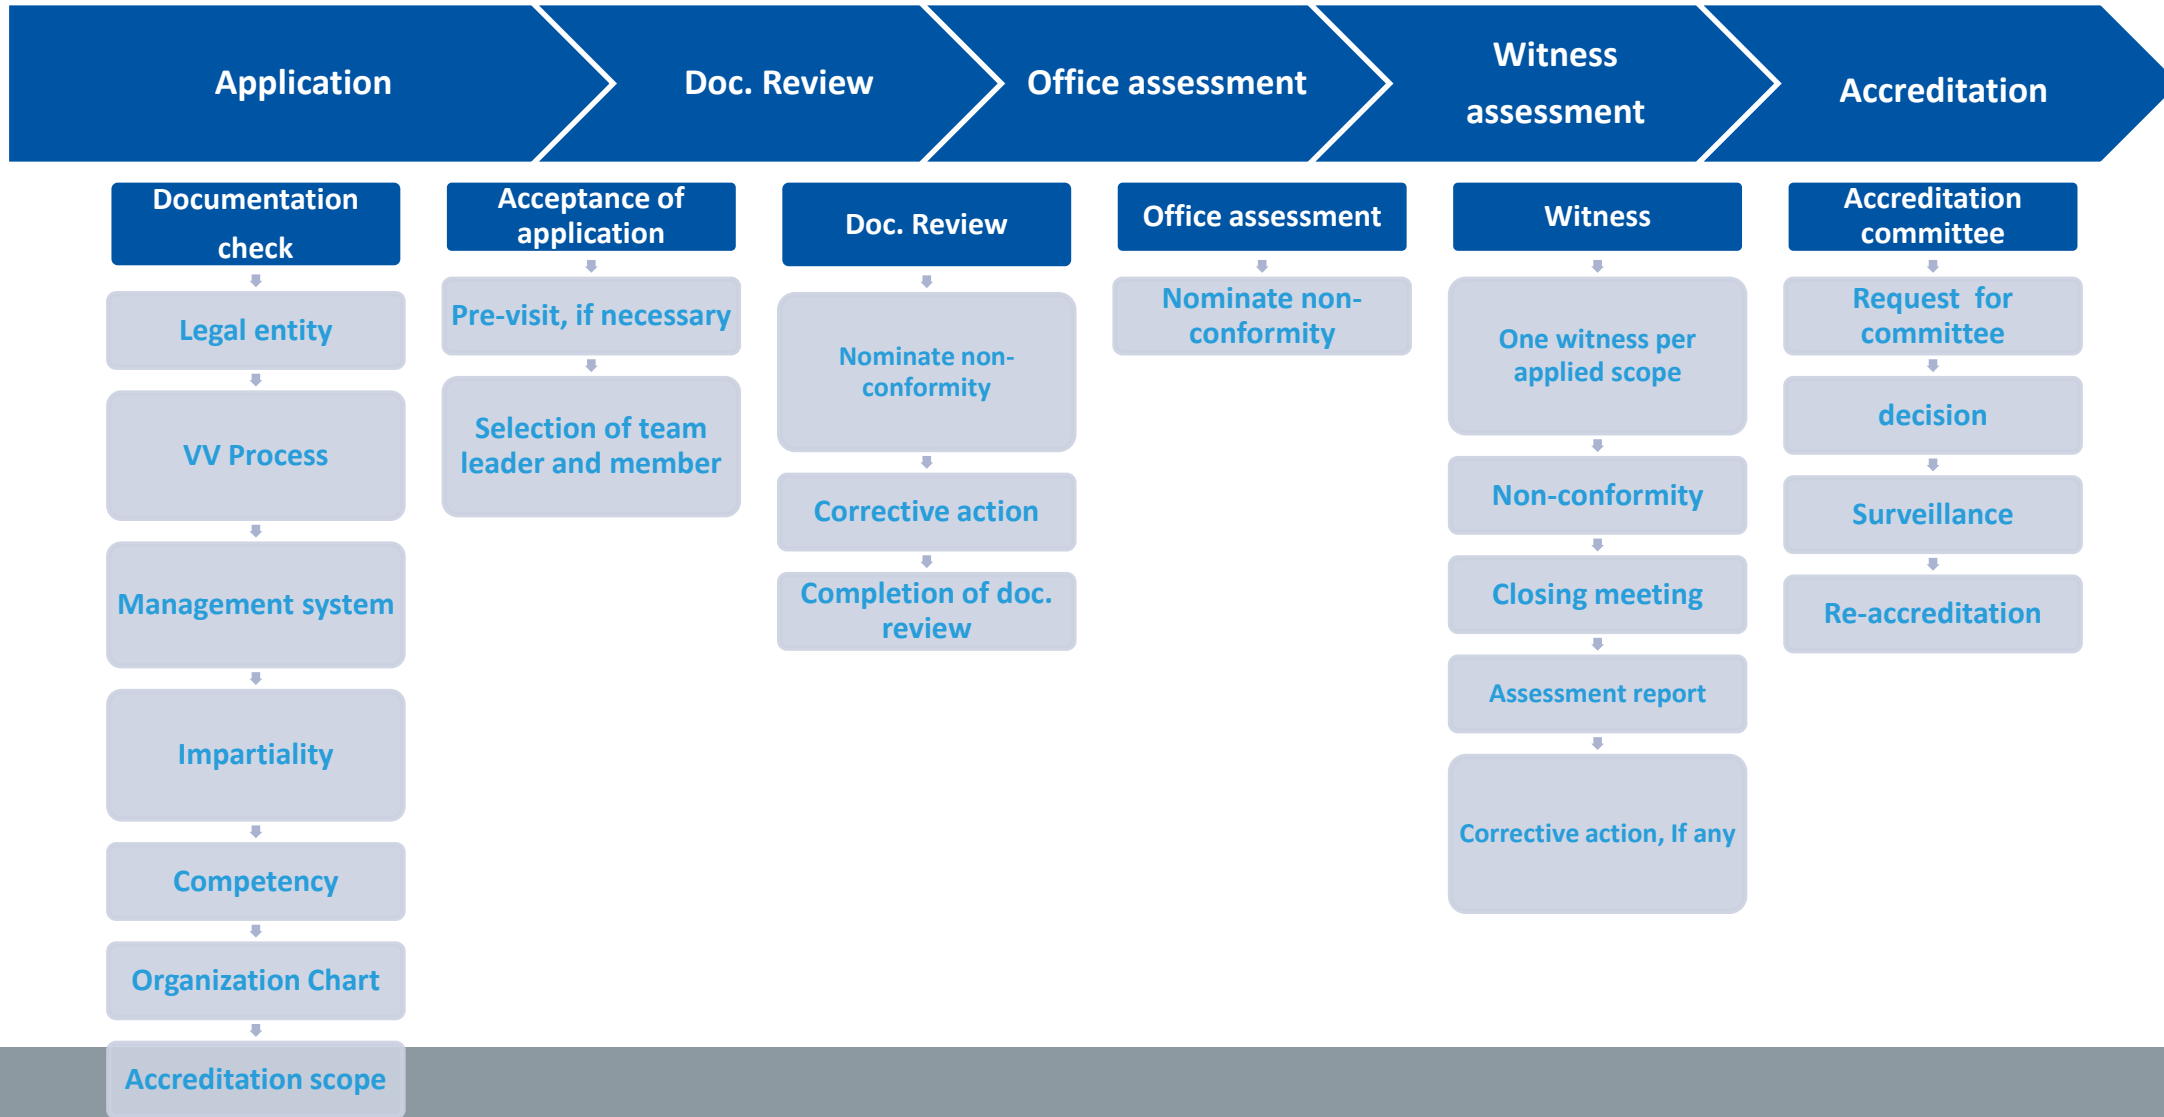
Application

Doc. Review

Office assessment

Witness assessment

Accreditation

Documentation check

Legal entity

VV Process

Management system

Impartiality

Competency

Organization Chart

Accreditation scope

Acceptance of application

Pre-visit, if necessary

Selection of team leader and member

Doc. Review

Nominate non-conformity

Corrective action

Completion of doc. review

Office assessment

Nominate non-conformity

Witness

One witness per applied scope

Non-conformity

Closing meeting

Assessment report

Corrective action, If any

Accreditation committee

Request for committee

decision

Surveillance

Re-accreditation